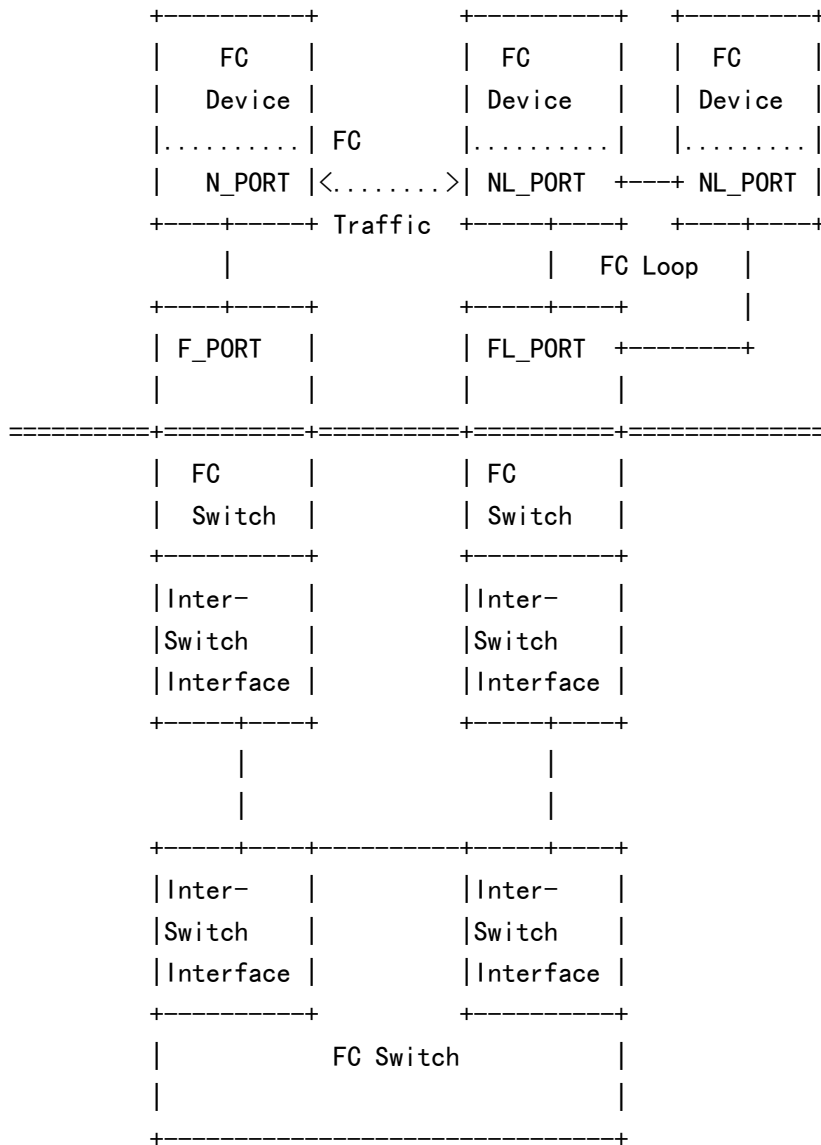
FC Device

N_PORT

FC Traffic

FC Device

NL_PORT

FC Device

NL_PORT

FC Loop

F_PORT

FL_PORT

FC Switch

FC Switch

Inter-Switch Interface

Inter-Switch Interface

Inter-Switch Interface

Inter-Switch Interface

FC Switch